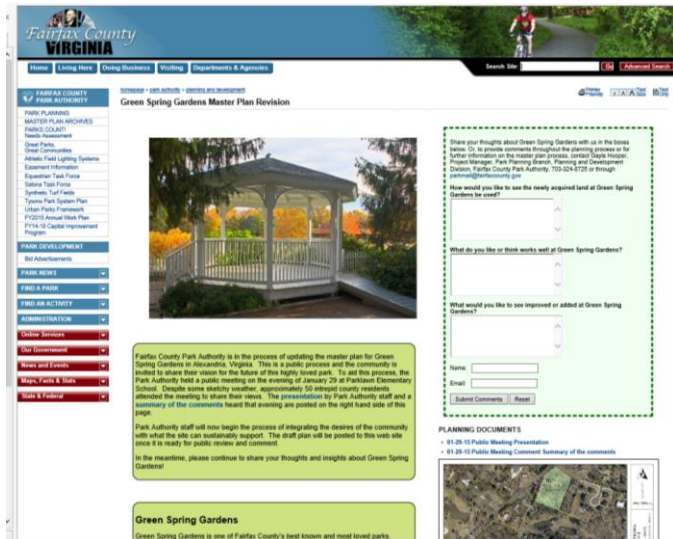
Fairfax County VIRGINIA

Home | Living Here | Doing Business | Visiting | Departments & Agencies

Search Site: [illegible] Go | Advanced Search

homepage > park authority > planning and development

Green Spring Gardens Master Plan Revision

Printer Friendly | A A A Text Size | Text Only

FAIRFAX COUNTY PARK AUTHORITY

PARK PLANNING
MASTER PLAN ARCHIVES
PARKS COUNT! Needs Assessment
Great Parks, Great Communities
Athletic Field Lighting Systems
Easement Information
Equestrian Task Force
Salona Task Force
Synthetic Turf Fields
Tysons Park System Plan
Urban Parks Framework
FY2015 Annual Work Plan
FY14-18 Capital Improvement Program

PARK DEVELOPMENT
Bid Advertisements

PARK NEWS
FIND A PARK
FIND AN ACTIVITY
ADMINISTRATION
Online Services
Our Government
News and Events
Maps, Facts & Stats
State & Federal

Fairfax County Park Authority is in the process of updating the master plan for Green Spring Gardens in Alexandria, Virginia. This is a public process and the community is invited to share their vision for the future of this highly loved park. To aid this process, the Park Authority held a public meeting on the evening of January 29 at Parklawn Elementary School. Despite some sketchy weather, approximately 50 intrepid county residents attended the meeting to share their views. The presentation by Park Authority staff and a summary of the comments heard that evening are posted on the right hand side of this page.

Park Authority staff will now begin the process of integrating the desires of the community with what the site can sustainably support. The draft plan will be posted to this web site once it is ready for public review and comment.

In the meantime, please continue to share your thoughts and insights about Green Spring Gardens!

Green Spring Gardens

Green Spring Gardens is one of Fairfax County's best known and most loved parks.

Share your thoughts about Green Spring Gardens with us in the boxes below. Or, to provide comments throughout the planning process or for further information on the master plan process, contact Gayle Hooper, Project Manager, Park Planning Branch, Planning and Development Division, Fairfax County Park Authority, 703-324-8725 or through parkmail@fairfaxcounty.gov

How would you like to see the newly acquired land at Green Spring Gardens be used?

What do you like or think works well at Green Spring Gardens?

What would you like to see improved or added at Green Spring Gardens?

Name:
Email:
Submit Comments | Reset

PLANNING DOCUMENTS
• 01-29-15 Public Meeting Presentation
• 01-29-15 Public Meeting Comment Summary of the comments